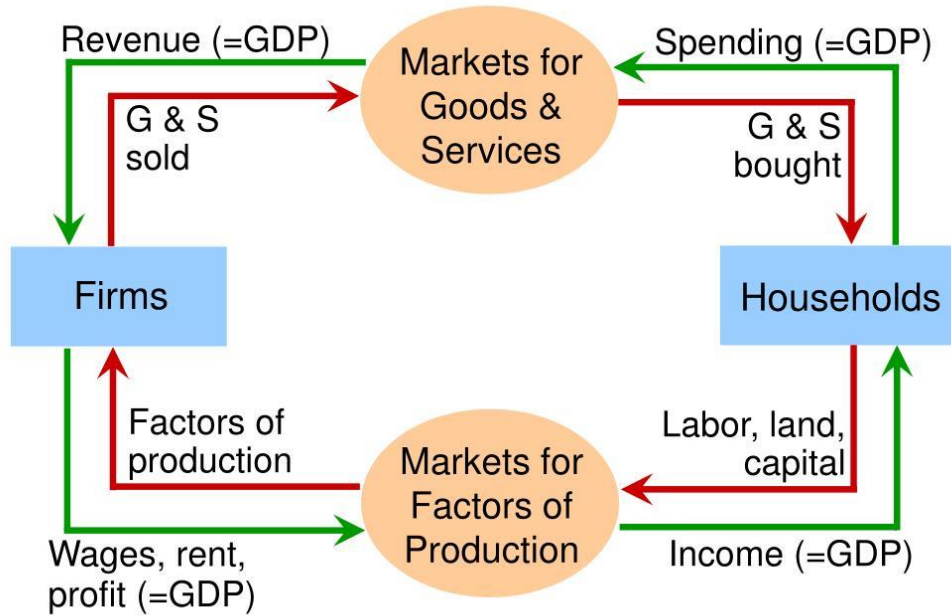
Revenue (=GDP)

Markets for Goods & Services

Spending (=GDP)

G & S sold

G & S bought

Firms

Households

Factors of production

Markets for Factors of Production

Labor, land, capital

Wages, rent, profit (=GDP)

Income (=GDP)